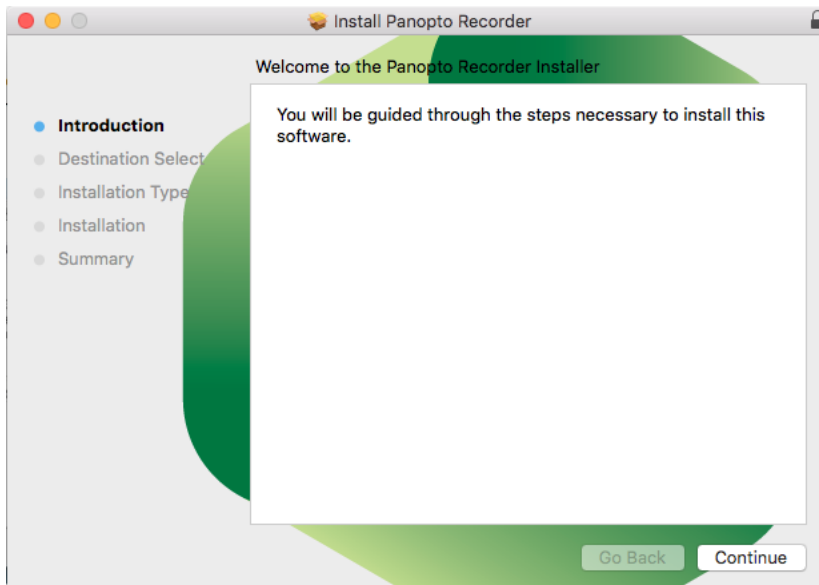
Install Panopto Recorder

Welcome to the Panopto Recorder Installer

Introduction
Destination Select
Installation Type
Installation
Summary

You will be guided through the steps necessary to install this software.

Go Back
Continue